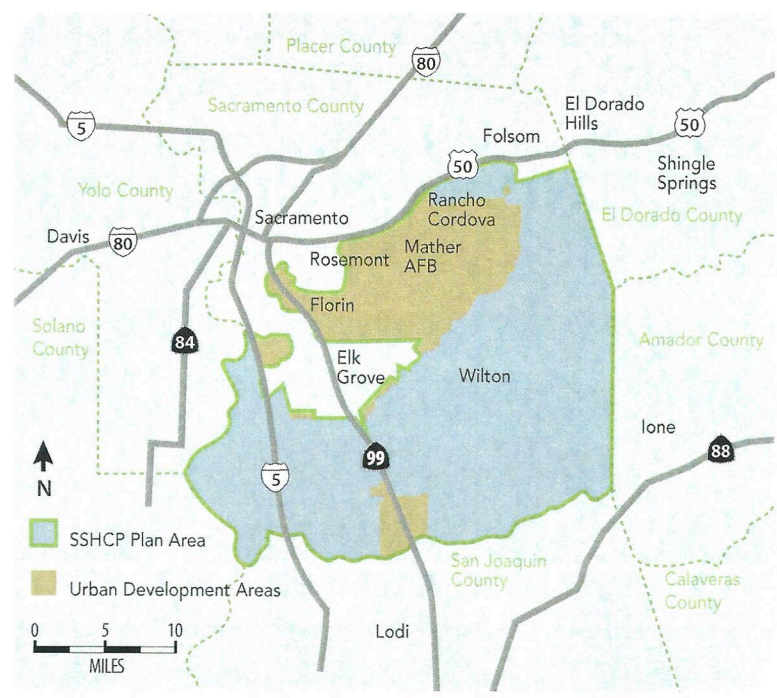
Placer County
80
Sacramento County
5
El Dorado Hills
50
Folsom
50
Shingle Springs
Yolo County
Rancho Cordova
El Dorado County
Sacramento
Davis
80
Rosemont
Mather AFB
Florin
Solano County
84
Elk Grove
Amador County
Wilton
Ione
88
N
99
5
SSHCP Plan Area
Urban Development Areas
San Joaquin County
Calaveras County
0 5 10
MILES
Lodi